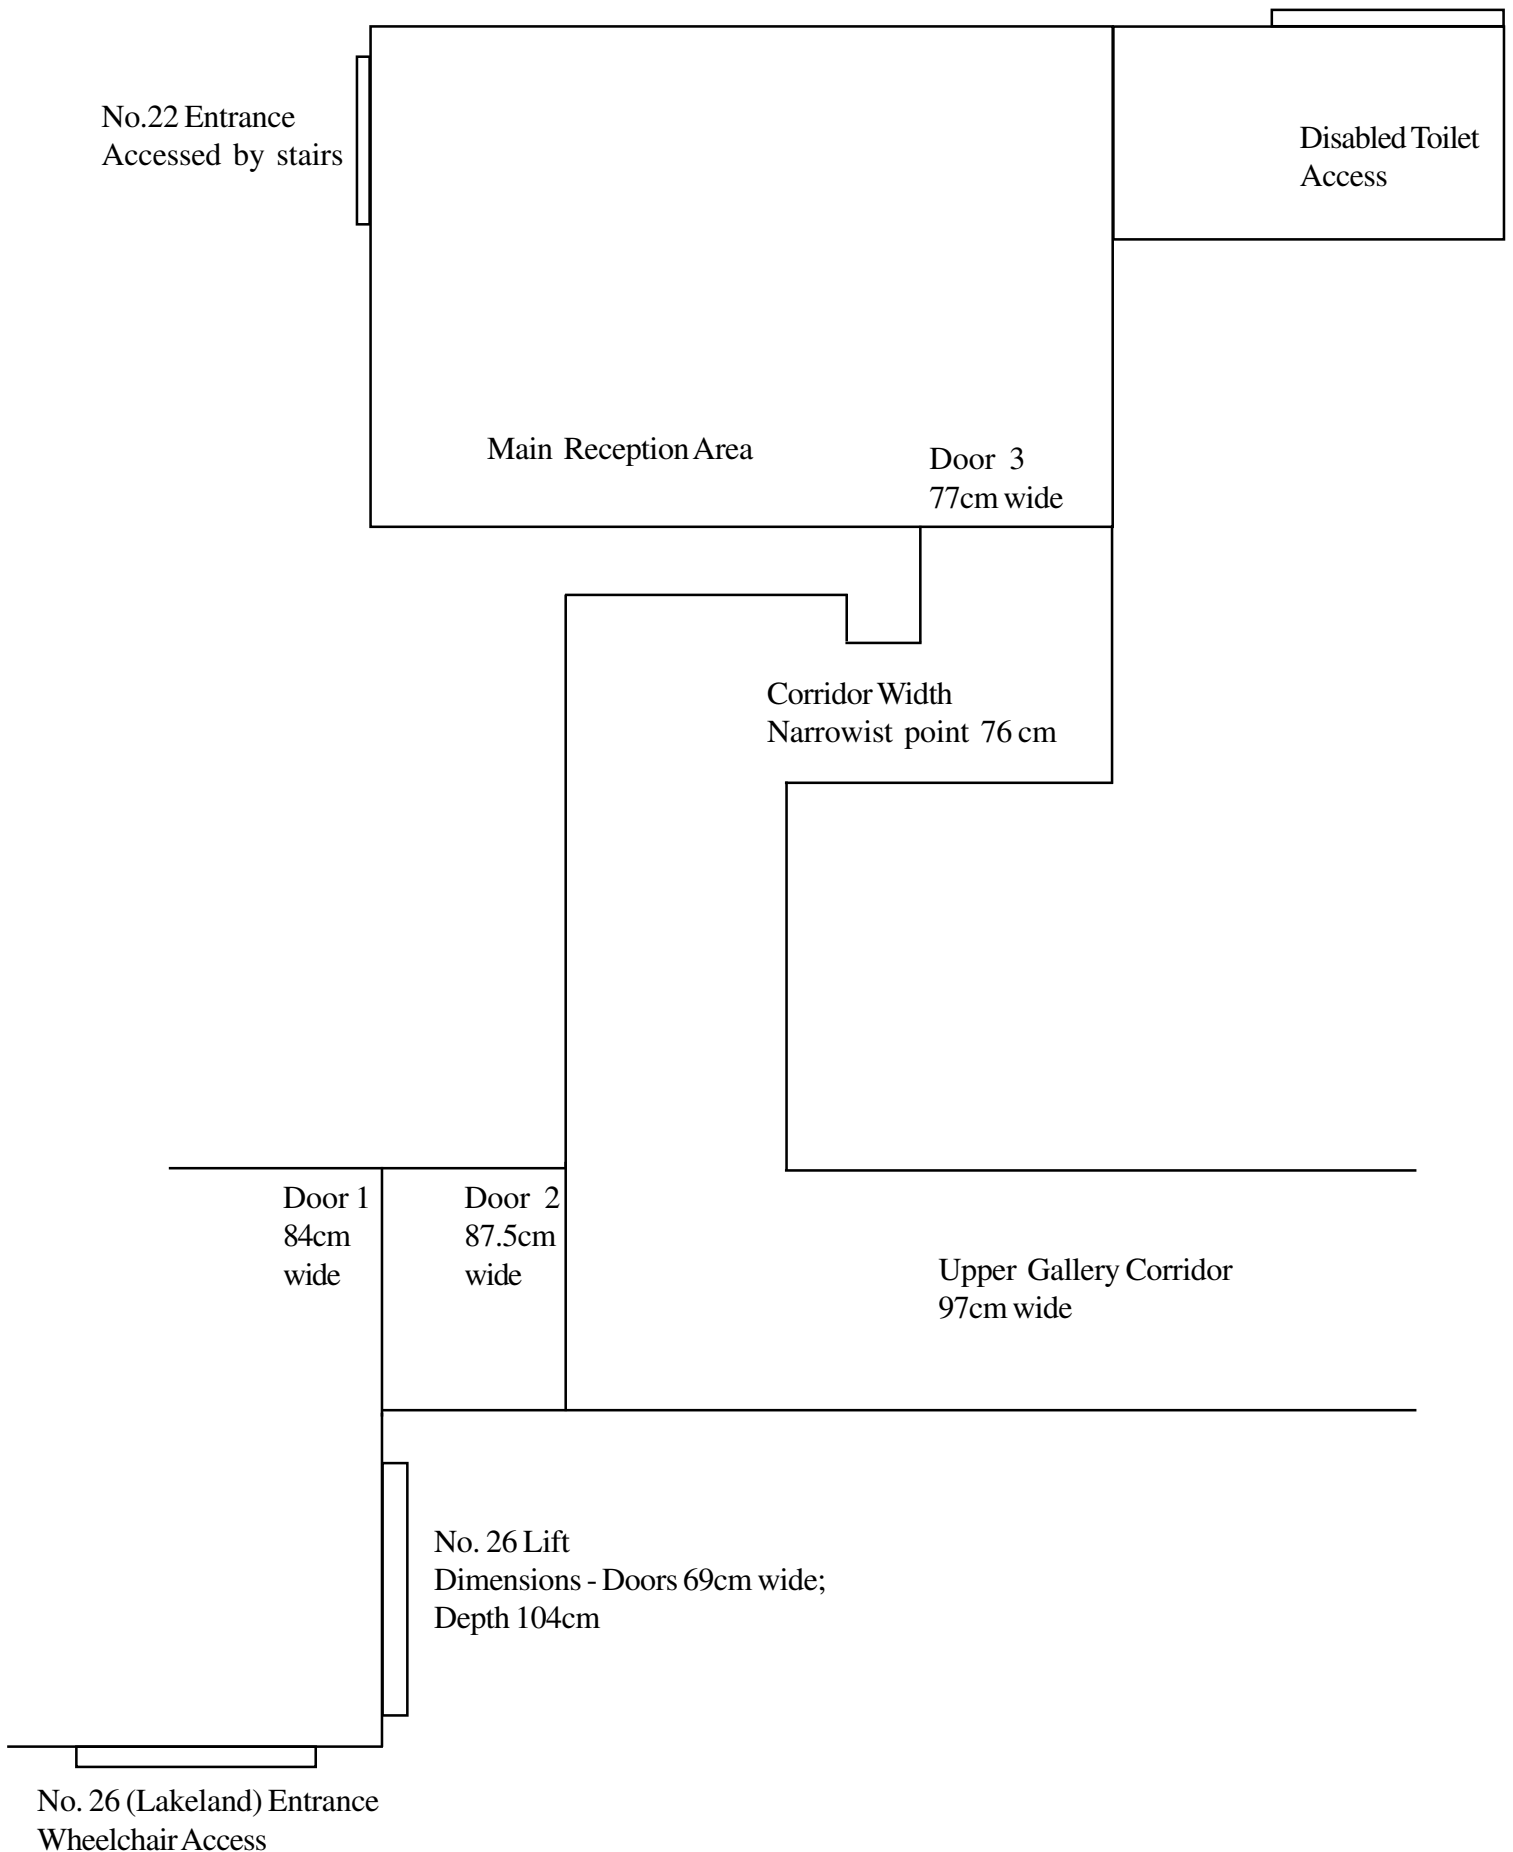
No.22 Entrance
Accessed by stairs

Disabled Toilet
Access

Main Reception Area

Door 3
77cm wide

Corridor Width
Narrowist point 76 cm

Door 1
84cm
wide

Door 2
87.5cm
wide

Upper Gallery Corridor
97cm wide

No. 26 Lift
Dimensions - Doors 69cm wide;
Depth 104cm

No. 26 (Lakeland) Entrance
Wheelchair Access